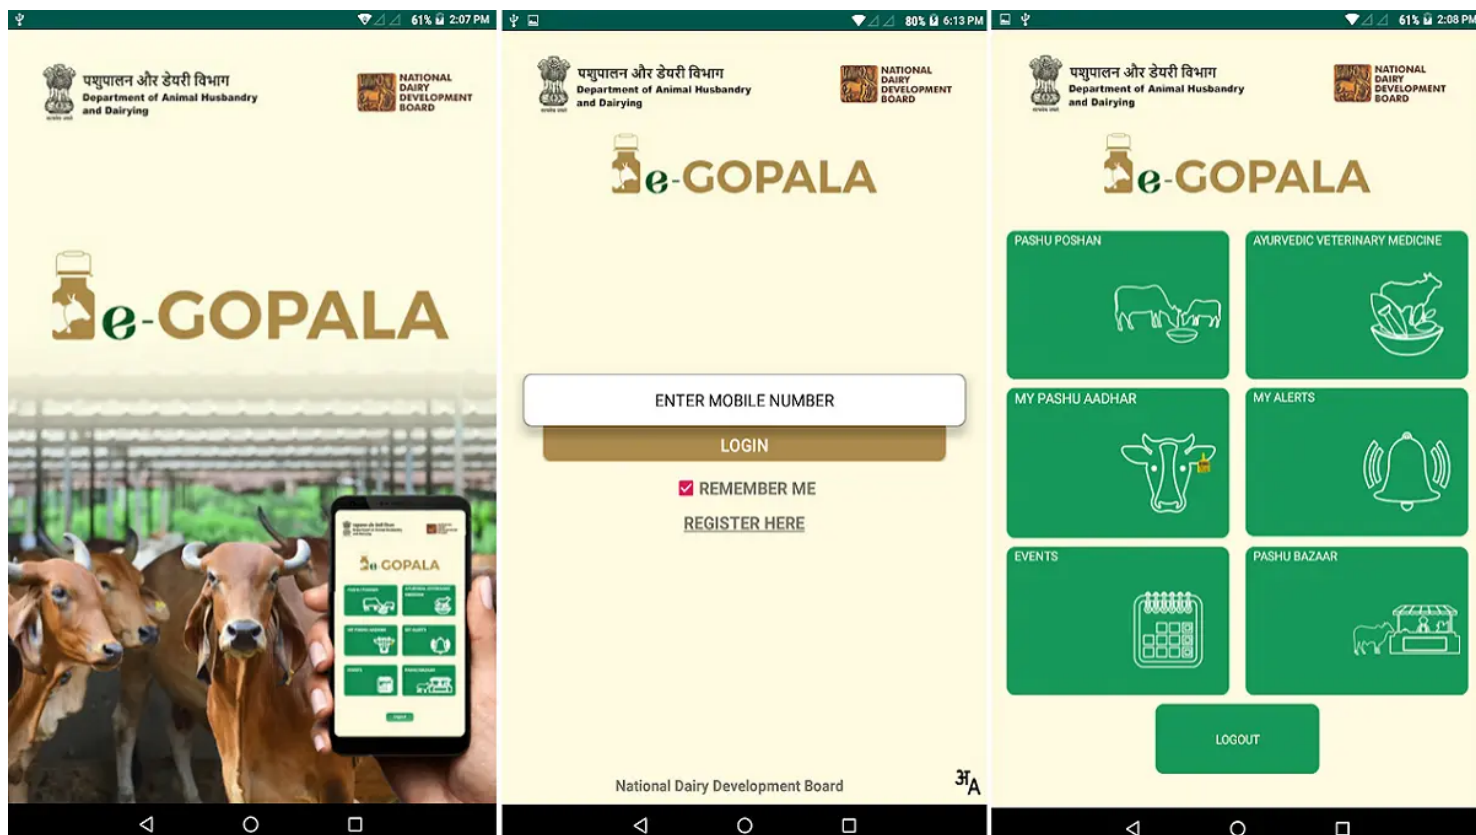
61% 2:07 PM

पशुपालन और डेयरी विभाग
Department of Animal Husbandry and Dairying

NATIONAL DAIRY DEVELOPMENT BOARD

e-GOPALA

80% 6:13 PM

पशुपालन और डेयरी विभाग
Department of Animal Husbandry and Dairying

NATIONAL DAIRY DEVELOPMENT BOARD

e-GOPALA

ENTER MOBILE NUMBER

LOGIN

REMEMBER ME

REGISTER HERE

National Dairy Development Board

अA

61% 2:08 PM

पशुपालन और डेयरी विभाग
Department of Animal Husbandry and Dairying

NATIONAL DAIRY DEVELOPMENT BOARD

e-GOPALA

PASHU POSHAN

AYURVEDIC VETERINARY MEDICINE

MY PASHU AADHAR

MY ALERTS

EVENTS

PASHU BAZAAR

LOGOUT